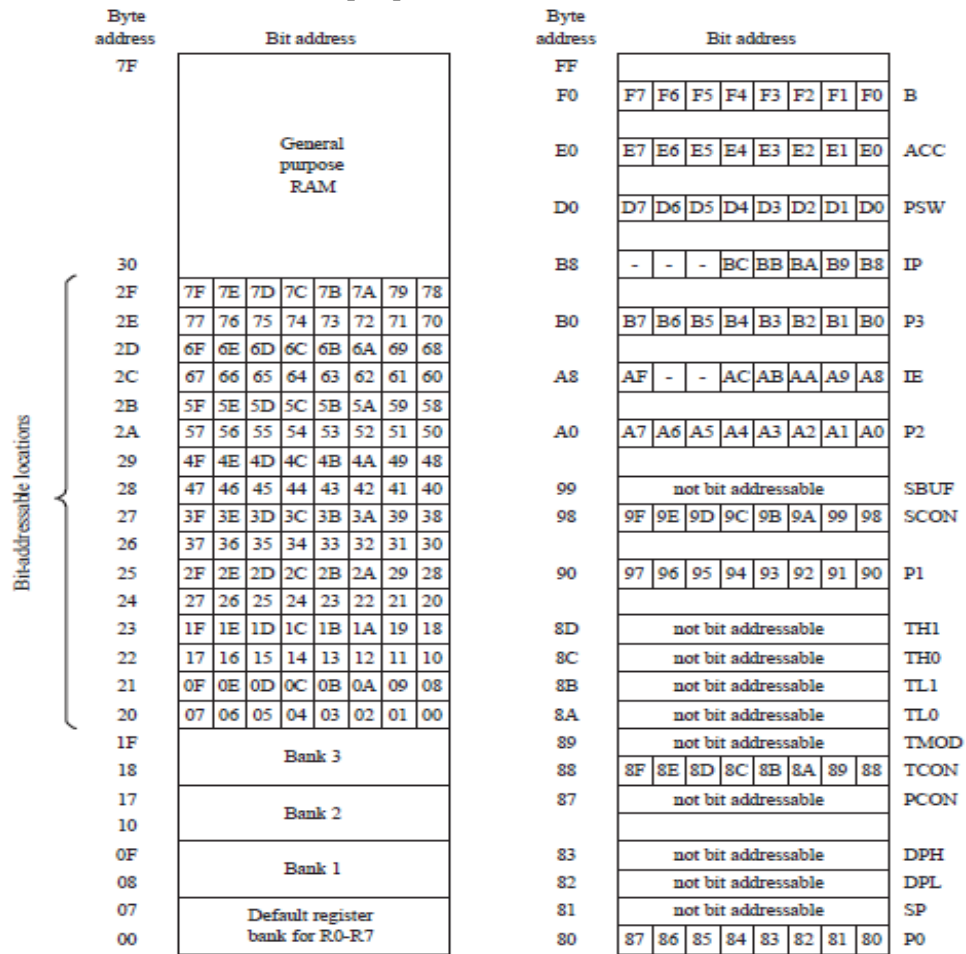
| Byte address | Bit address | | | | | | | |
|---|---|---|---|---|---|---|---|---|
| 7F | General purpose RAM | | | | | | | |
| 30 | | | | | | | | |
| 2F | 7F | 7E | 7D | 7C | 7B | 7A | 79 | 78 |
| 2E | 77 | 76 | 75 | 74 | 73 | 72 | 71 | 70 |
| 2D | 6F | 6E | 6D | 6C | 6B | 6A | 69 | 68 |
| 2C | 67 | 66 | 65 | 64 | 63 | 62 | 61 | 60 |
| 2B | 5F | 5E | 5D | 5C | 5B | 5A | 59 | 58 |
| 2A | 57 | 56 | 55 | 54 | 53 | 52 | 51 | 50 |
| 29 | 4F | 4E | 4D | 4C | 4B | 4A | 49 | 48 |
| 28 | 47 | 46 | 45 | 44 | 43 | 42 | 41 | 40 |
| 27 | 3F | 3E | 3D | 3C | 3B | 3A | 39 | 38 |
| 26 | 37 | 36 | 35 | 34 | 33 | 32 | 31 | 30 |
| 25 | 2F | 2E | 2D | 2C | 2B | 2A | 29 | 28 |
| 24 | 27 | 26 | 25 | 24 | 23 | 22 | 21 | 20 |
| 23 | 1F | 1E | 1D | 1C | 1B | 1A | 19 | 18 |
| 22 | 17 | 16 | 15 | 14 | 13 | 12 | 11 | 10 |
| 21 | 0F | 0E | 0D | 0C | 0B | 0A | 09 | 08 |
| 20 | 07 | 06 | 05 | 04 | 03 | 02 | 01 | 00 |
| 1F / 18 | Bank 3 | | | | | | | |
| 17 / 10 | Bank 2 | | | | | | | |
| 0F / 08 | Bank 1 | | | | | | | |
| 07 / 00 | Default register bank for R0-R7 | | | | | | | |

Bit-addressable locations

| Byte address | Bit address | | | | | | | | |
|---|---|---|---|---|---|---|---|---|---|
| FF | | | | | | | | | |
| F0 | F7 | F6 | F5 | F4 | F3 | F2 | F1 | F0 | B |
| E0 | E7 | E6 | E5 | E4 | E3 | E2 | E1 | E0 | ACC |
| D0 | D7 | D6 | D5 | D4 | D3 | D2 | D1 | D0 | PSW |
| B8 | - | - | - | BC | BB | BA | B9 | B8 | IP |
| B0 | B7 | B6 | B5 | B4 | B3 | B2 | B1 | B0 | P3 |
| A8 | AF | - | - | AC | AB | AA | A9 | A8 | IE |
| A0 | A7 | A6 | A5 | A4 | A3 | A2 | A1 | A0 | P2 |
| 99 | not bit addressable | | | | | | | | SBUF |
| 98 | 9F | 9E | 9D | 9C | 9B | 9A | 99 | 98 | SCON |
| 90 | 97 | 96 | 95 | 94 | 93 | 92 | 91 | 90 | P1 |
| 8D | not bit addressable | | | | | | | | TH1 |
| 8C | not bit addressable | | | | | | | | TH0 |
| 8B | not bit addressable | | | | | | | | TL1 |
| 8A | not bit addressable | | | | | | | | TL0 |
| 89 | not bit addressable | | | | | | | | TMOD |
| 88 | 8F | 8E | 8D | 8C | 8B | 8A | 89 | 88 | TCON |
| 87 | not bit addressable | | | | | | | | PCON |
| 83 | not bit addressable | | | | | | | | DPH |
| 82 | not bit addressable | | | | | | | | DPL |
| 81 | not bit addressable | | | | | | | | SP |
| 80 | 87 | 86 | 85 | 84 | 83 | 82 | 81 | 80 | P0 |